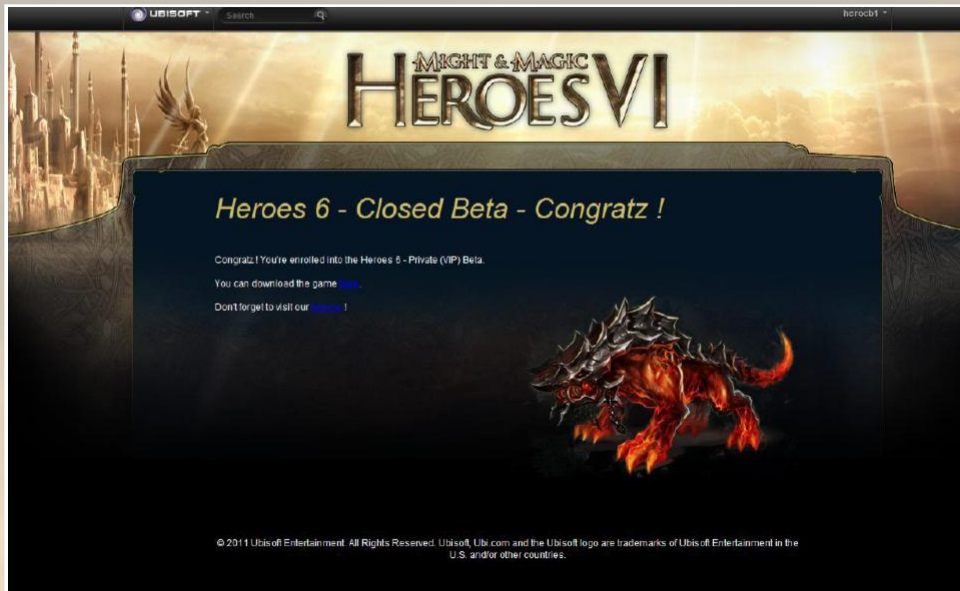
UBISOFT

Search

herocb1

MIGHT & MAGIC
HEROES VI

Heroes 6 - Closed Beta - Congratz !

Congratz ! You're enrolled into the Heroes 6 - Private (VIP) Beta.

You can download the game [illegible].

Don't forget to visit our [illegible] !

© 2011 Ubisoft Entertainment. All Rights Reserved. Ubisoft, Ubi.com and the Ubisoft logo are trademarks of Ubisoft Entertainment in the U.S. and/or other countries.